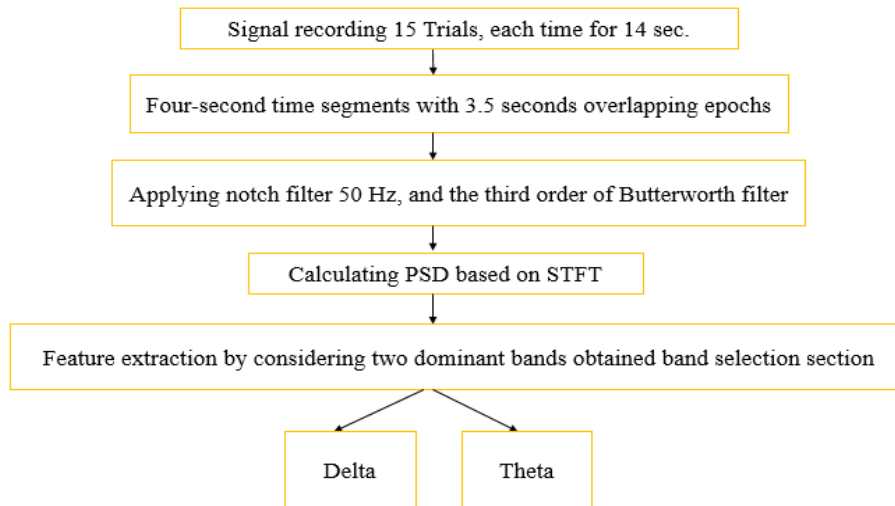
Signal recording 15 Trials, each time for 14 sec.

Four-second time segments with 3.5 seconds overlapping epochs

Applying notch filter 50 Hz, and the third order of Butterworth filter

Calculating PSD based on STFT

Feature extraction by considering two dominant bands obtained band selection section

Delta

Theta